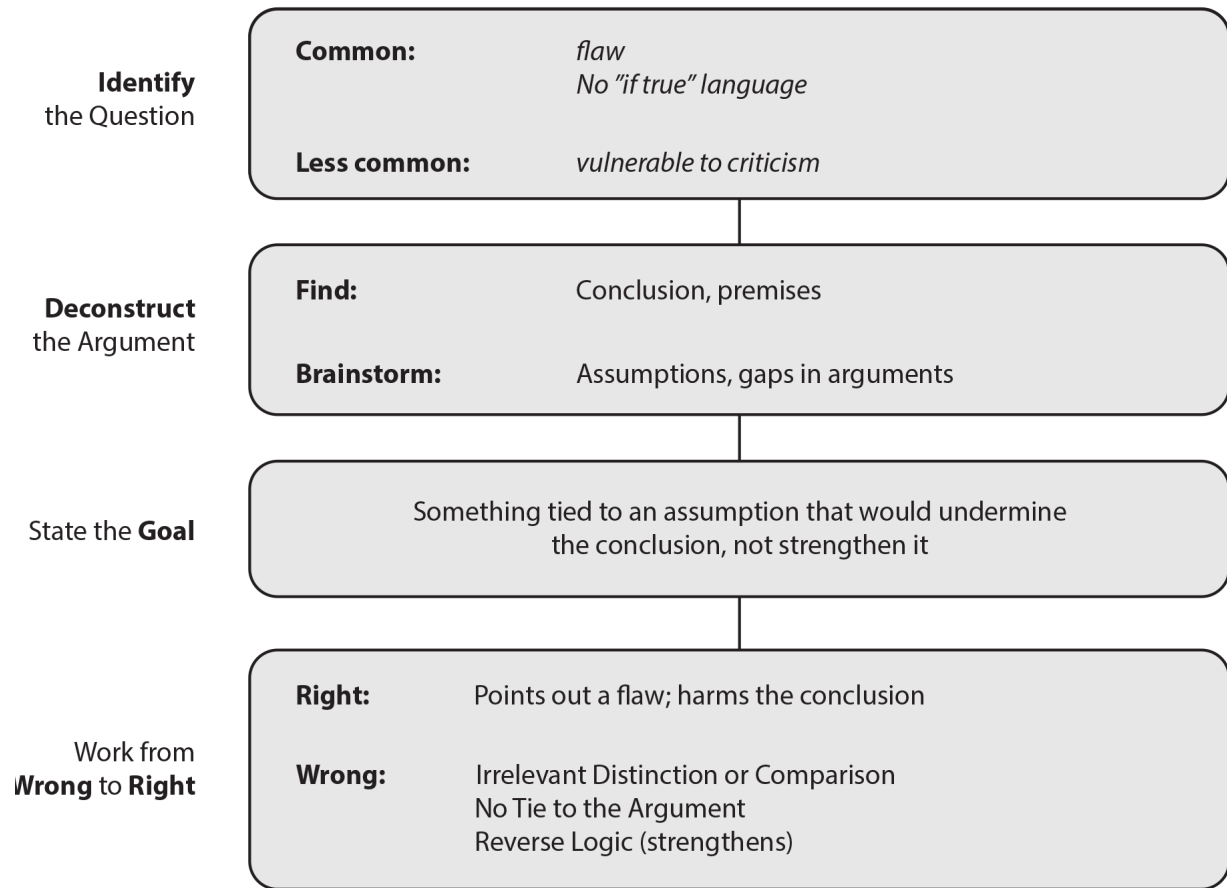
Identify the Question

Common: flaw
No "if true" language

Less common: vulnerable to criticism

Deconstruct the Argument

Find: Conclusion, premises

Brainstorm: Assumptions, gaps in arguments

State the Goal

Something tied to an assumption that would undermine the conclusion, not strengthen it

Work from Wrong to Right

Right: Points out a flaw; harms the conclusion

Wrong: Irrelevant Distinction or Comparison
No Tie to the Argument
Reverse Logic (strengthens)